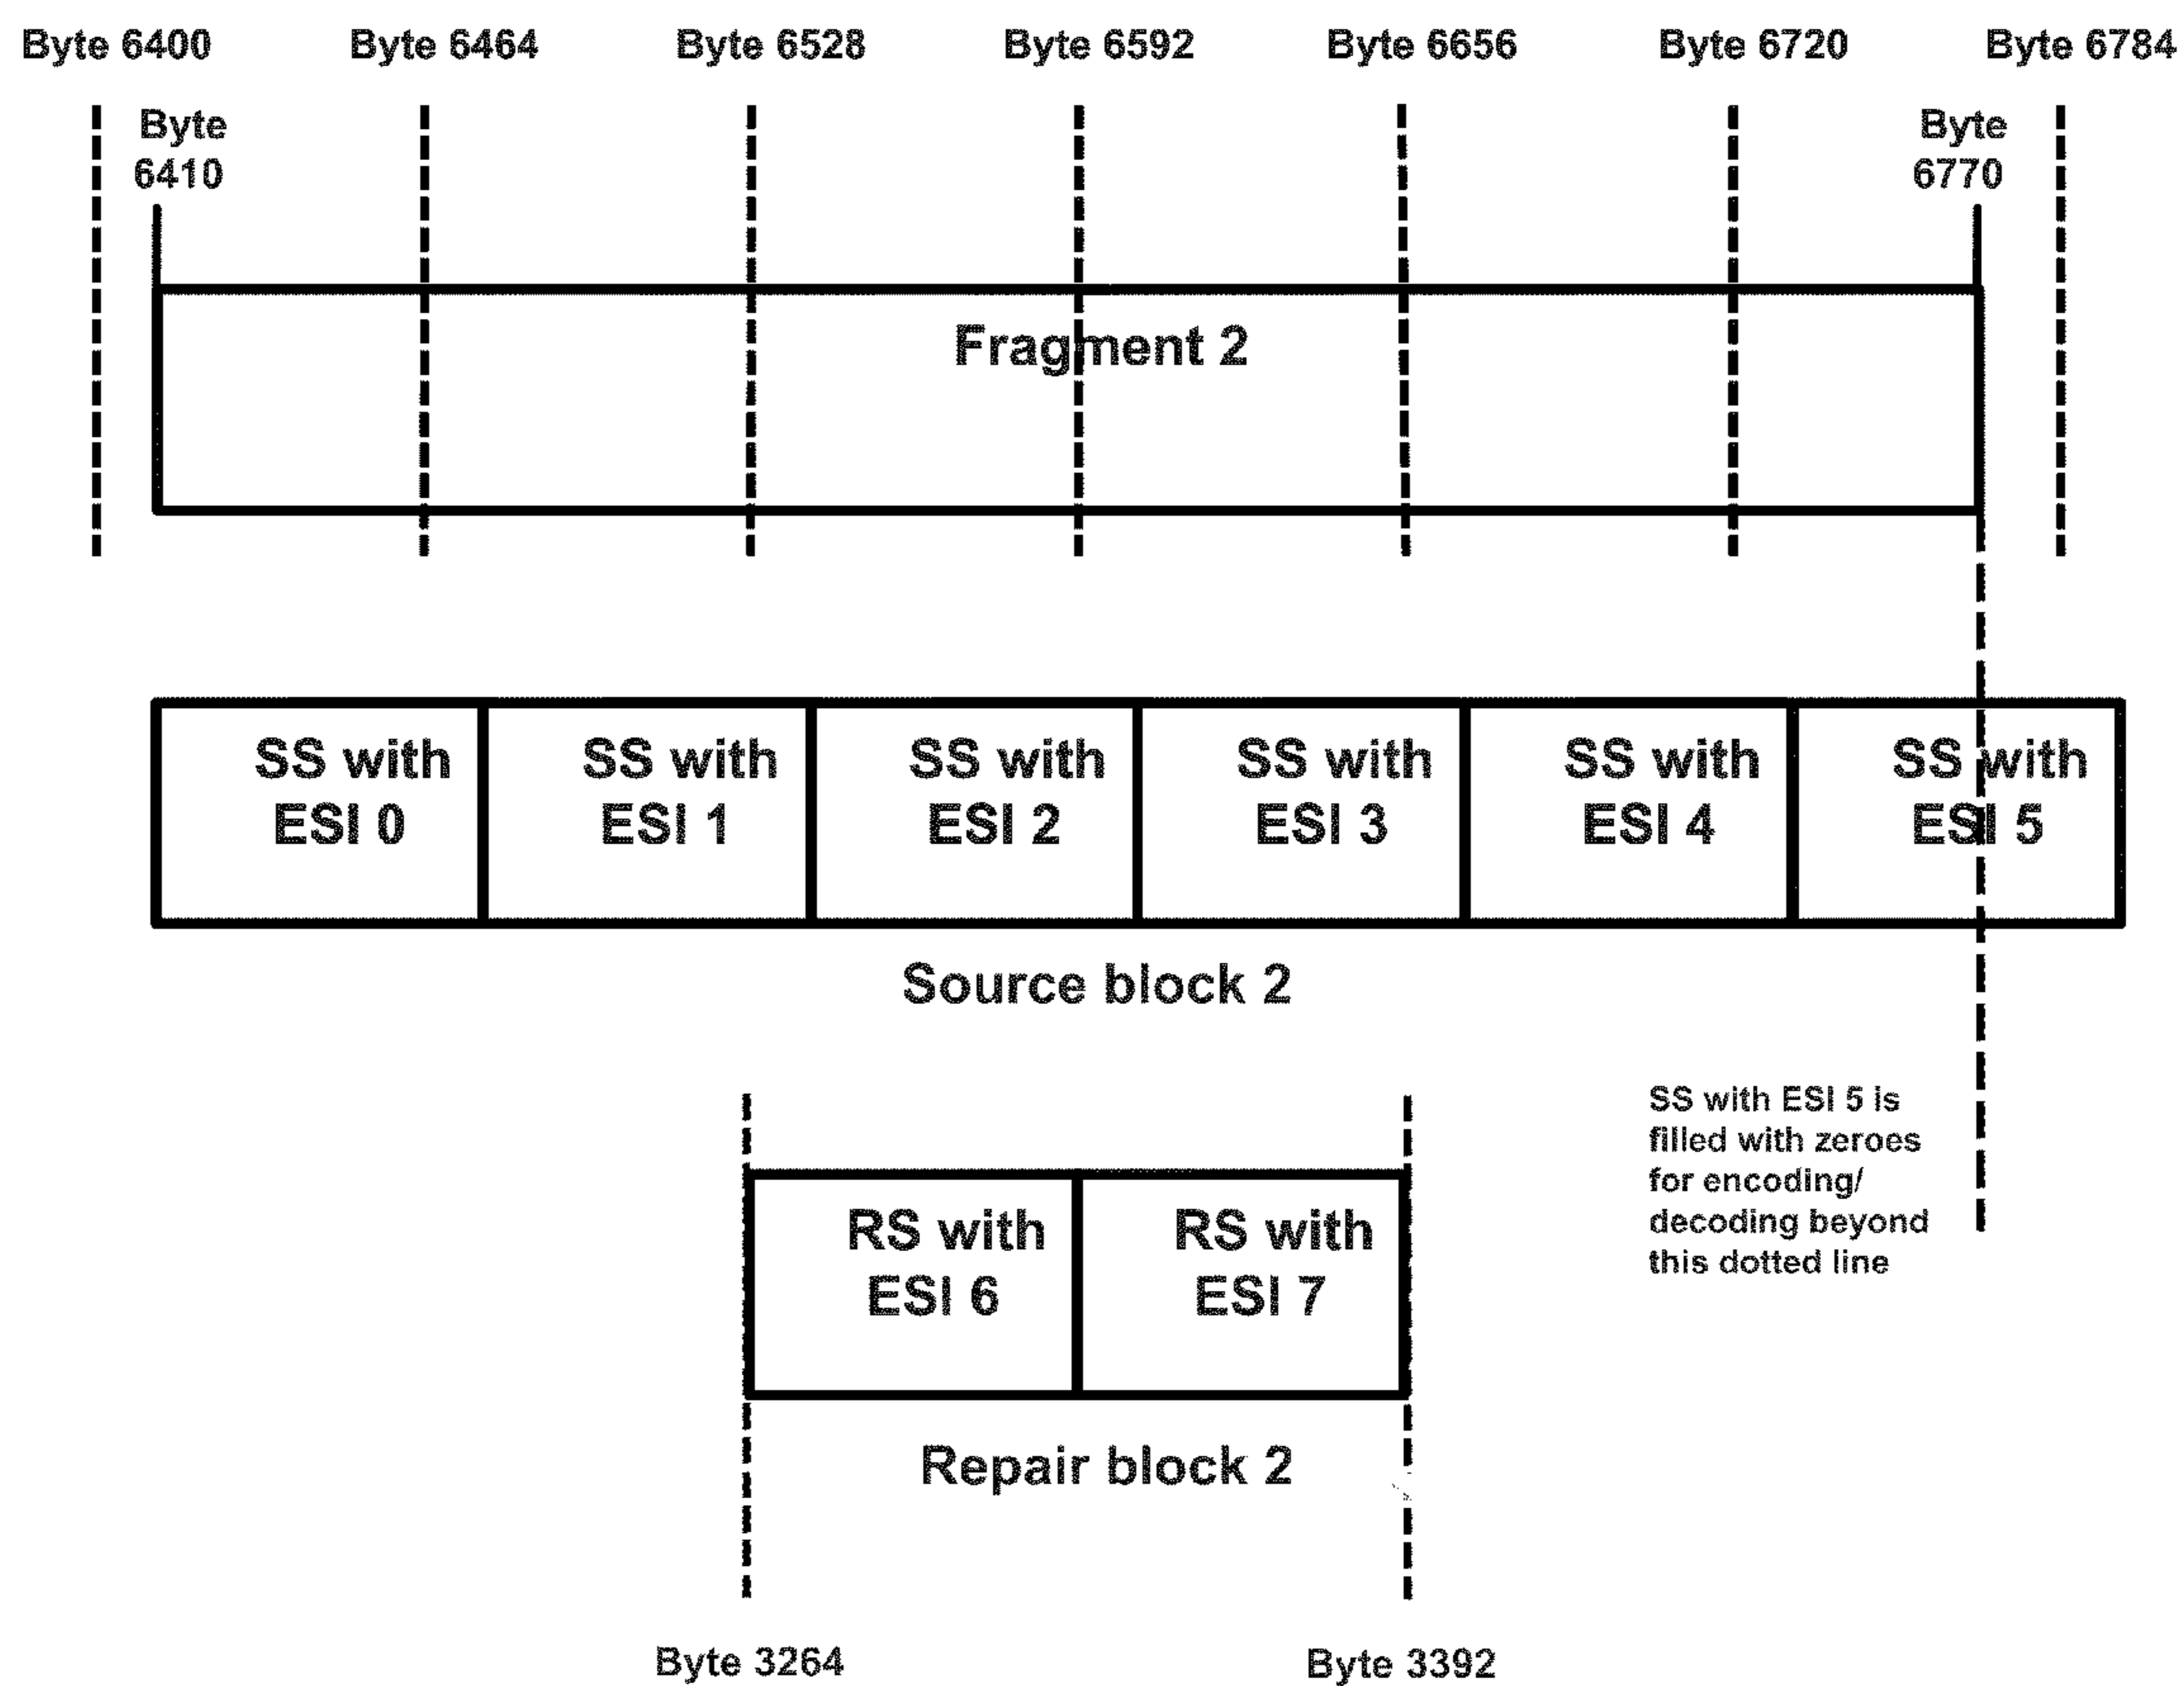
Byte 6400 Byte 6464 Byte 6528 Byte 6592 Byte 6656 Byte 6720 Byte 6784

Byte 6410

Byte 6770

Fragment 2

SS with ESI 0

SS with ESI 1

SS with ESI 2

SS with ESI 3

SS with ESI 4

SS with ESI 5

Source block 2

SS with ESI 5 is filled with zeroes for encoding/ decoding beyond this dotted line

RS with ESI 6

RS with ESI 7

Repair block 2

Byte 3264

Byte 3392